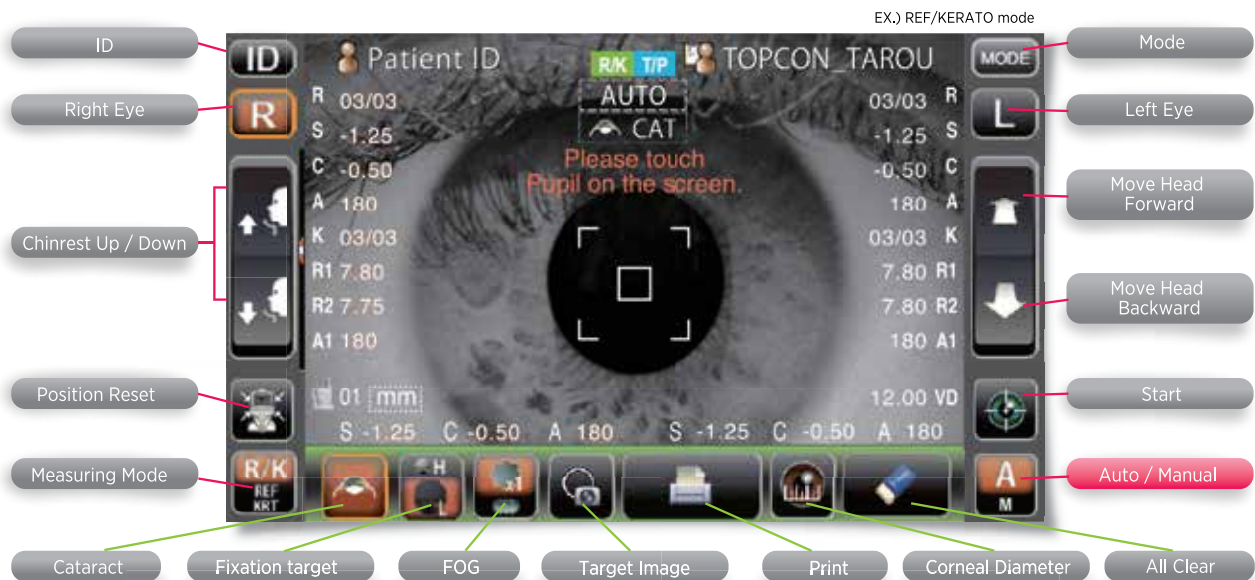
EX.) REF/KERATO mode

ID

Right Eye

Chinrest Up / Down

Position Reset

Measuring Mode

ID Patient ID R/K T/P TOPCON_TAROU MODE

R

AUTO

CAT

Please touch Pupil on the screen.

L

| | R | | | L |
|---|---|---|---|---|
| R | 03/03 | | 03/03 | R |
| S | -1.25 | | -1.25 | S |
| C | -0.50 | | -0.50 | C |
| A | 180 | | 180 | A |
| K | 03/03 | | 03/03 | K |
| R1 | 7.80 | | 7.80 | R1 |
| R2 | 7.75 | | 7.80 | R2 |
| A1 | 180 | | 180 | A1 |

01 mm 12.00 VD

S -1.25 C -0.50 A 180 S -1.25 C -0.50 A 180

R/K REF KRT

H L

x1

A M

Mode

Left Eye

Move Head Forward

Move Head Backward

Start

Auto / Manual

Cataract

Fixation target

FOG

Target Image

Print

Corneal Diameter

All Clear